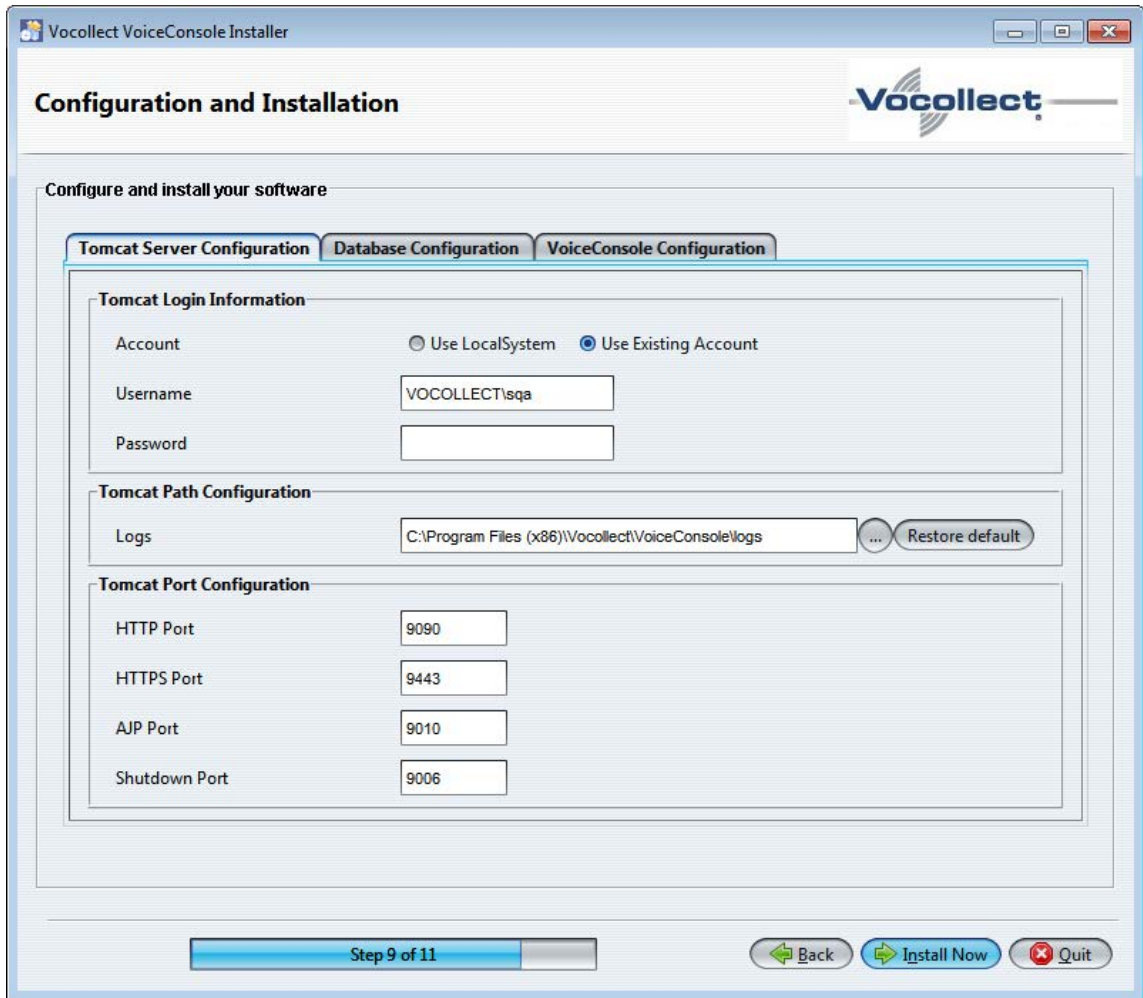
Vocollect VoiceConsole Installer

Configuration and Installation

Vocollect

Configure and install your software

Tomcat Server Configuration | Database Configuration | VoiceConsole Configuration

Tomcat Login Information

Account ○ Use LocalSystem ● Use Existing Account

Username VOCOLLECT\sqa

Password

Tomcat Path Configuration

Logs C:\Program Files (x86)\\Vocollect\VoiceConsole\logs ... Restore default

Tomcat Port Configuration

HTTP Port 9090

HTTPS Port 9443

AJP Port 9010

Shutdown Port 9006

Step 9 of 11

Back Install Now Quit